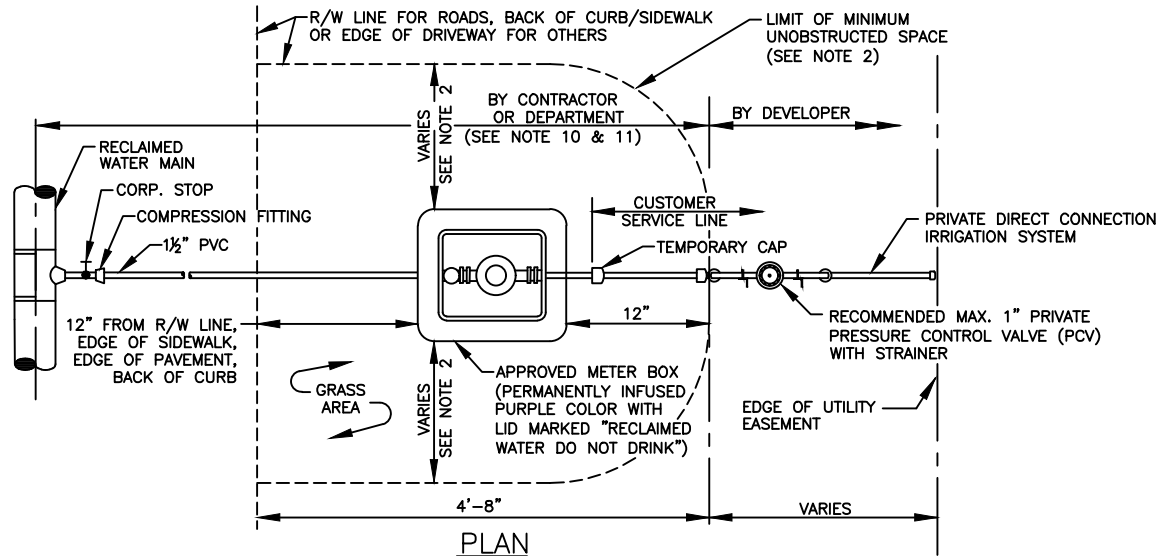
R/W LINE FOR ROADS, BACK OF CURB/SIDEWALK OR EDGE OF DRIVEWAY FOR OTHERS

LIMIT OF MINIMUM UNOBSTRUCTED SPACE (SEE NOTE 2)

VARIES
SEE NOTE 2

BY CONTRACTOR OR DEPARTMENT (SEE NOTE 10 & 11)

BY DEVELOPER

RECLAIMED WATER MAIN

CORP. STOP

COMPRESSION FITTING

1½" PVC

CUSTOMER SERVICE LINE

TEMPORARY CAP

PRIVATE DIRECT CONNECTION IRRIGATION SYSTEM

RECOMMENDED MAX. 1" PRIVATE PRESSURE CONTROL VALVE (PCV) WITH STRAINER

12" FROM R/W LINE, EDGE OF SIDEWALK, EDGE OF PAVEMENT, BACK OF CURB

12"

GRASS AREA

VARIES
SEE NOTE 2

APPROVED METER BOX (PERMANENTLY INFUSED PURPLE COLOR WITH LID MARKED "RECLAIMED WATER DO NOT DRINK")

EDGE OF UTILITY EASEMENT

4'-8"

VARIES

PLAN